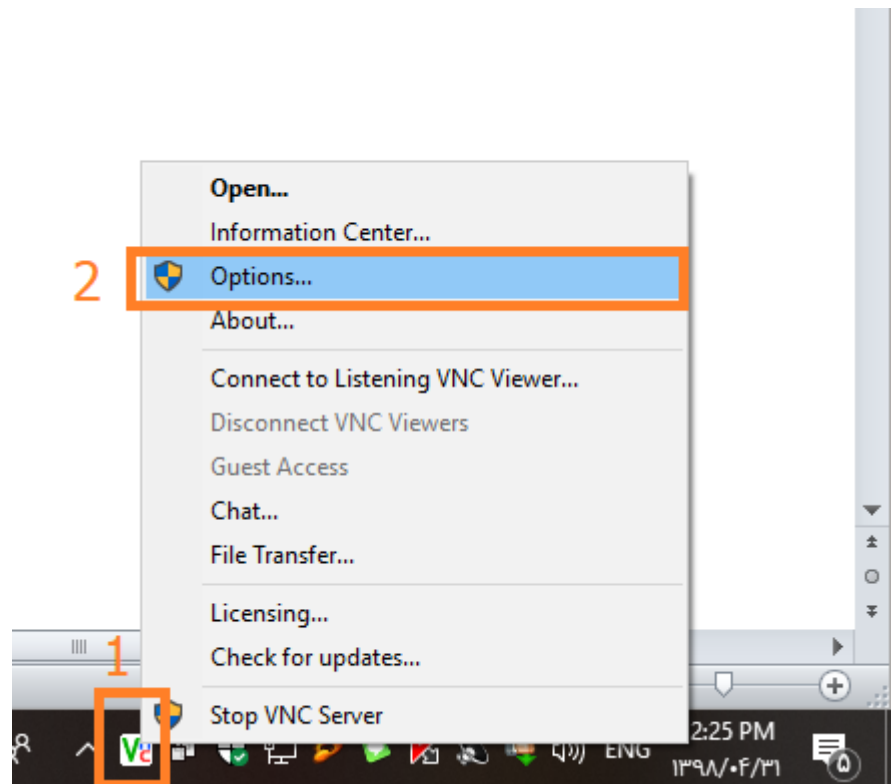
Open...
Information Center...
2
Options...
About...
Connect to Listening VNC Viewer...
Disconnect VNC Viewers
Guest Access
Chat...
File Transfer...
Licensing...
Check for updates...
1
Stop VNC Server
ENG
2:25 PM
۱۳۹۸/۰۴/۳۱
۵